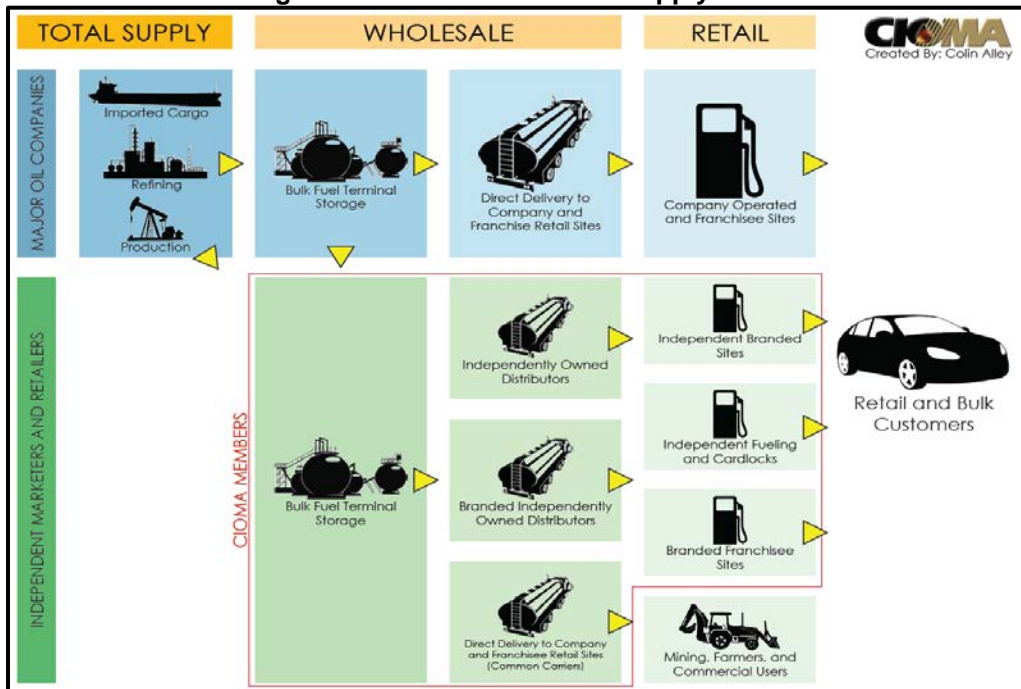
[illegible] Supply

TOTAL SUPPLY

WHOLESALE

RETAIL

CIOMA
Created By: Colin Alley

MAJOR OIL COMPANIES

Imported Cargo

Refining

Production

Bulk Fuel Terminal Storage

Direct Delivery to Company and Franchise Retail Sites

Company Operated and Franchisee Sites

INDEPENDENT MARKETERS AND RETAILERS

CIOMA MEMBERS

Bulk Fuel Terminal Storage

Independently Owned Distributors

Branded Independently Owned Distributors

Direct Delivery to Company and Franchisee Retail Sites (Common Carriers)

Independent Branded Sites

Independent Fueling and Cardlocks

Branded Franchisee Sites

Mining, Farmers, and Commercial Users

Retail and Bulk Customers